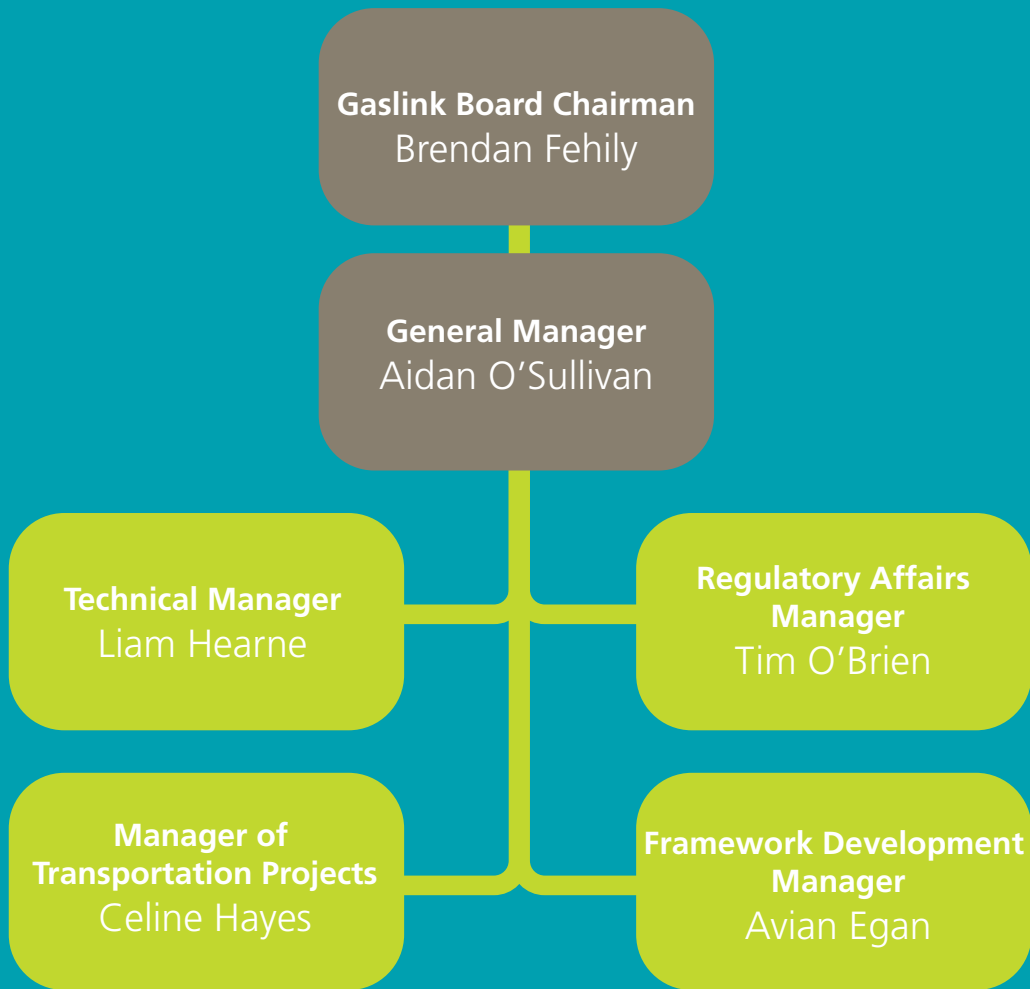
**Gaslink Board Chairman**
Brendan Fehily

**General Manager**
Aidan O'Sullivan

**Technical Manager**
Liam Hearne

**Regulatory Affairs Manager**
Tim O'Brien

**Manager of Transportation Projects**
Celine Hayes

**Framework Development Manager**
Avian Egan